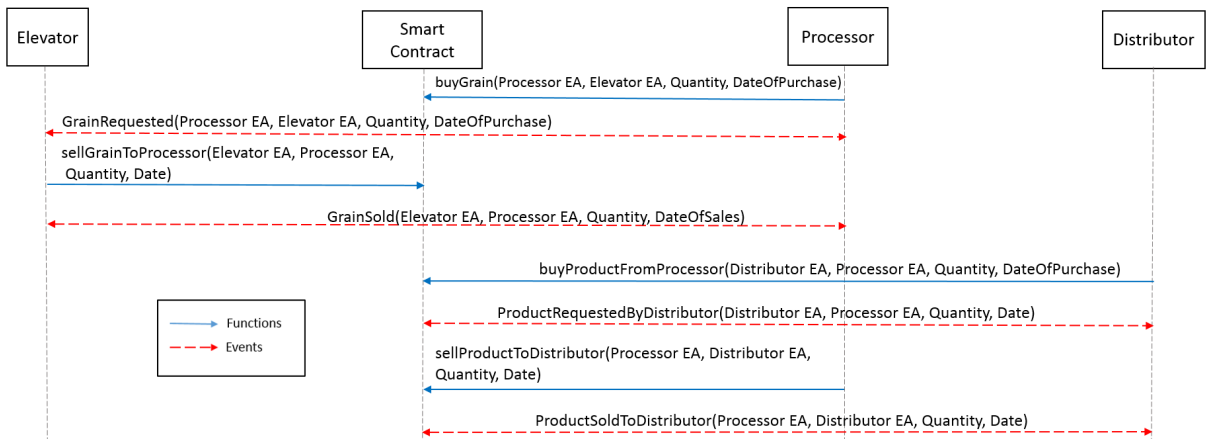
Elevator

Smart Contract

Processor

Distributor

buyGrain(Processor EA, Elevator EA, Quantity, DateOfPurchase)

GrainRequested(Processor EA, Elevator EA, Quantity, DateOfPurchase)

sellGrainToProcessor(Elevator EA, Processor EA, Quantity, Date)

GrainSold(Elevator EA, Processor EA, Quantity, DateOfSales)

buyProductFromProcessor(Distributor EA, Processor EA, Quantity, DateOfPurchase)

Functions

Events

ProductRequestedByDistributor(Distributor EA, Processor EA, Quantity, Date)

sellProductToDistributor(Processor EA, Distributor EA, Quantity, Date)

ProductSoldToDistributor(Processor EA, Distributor EA, Quantity, Date)